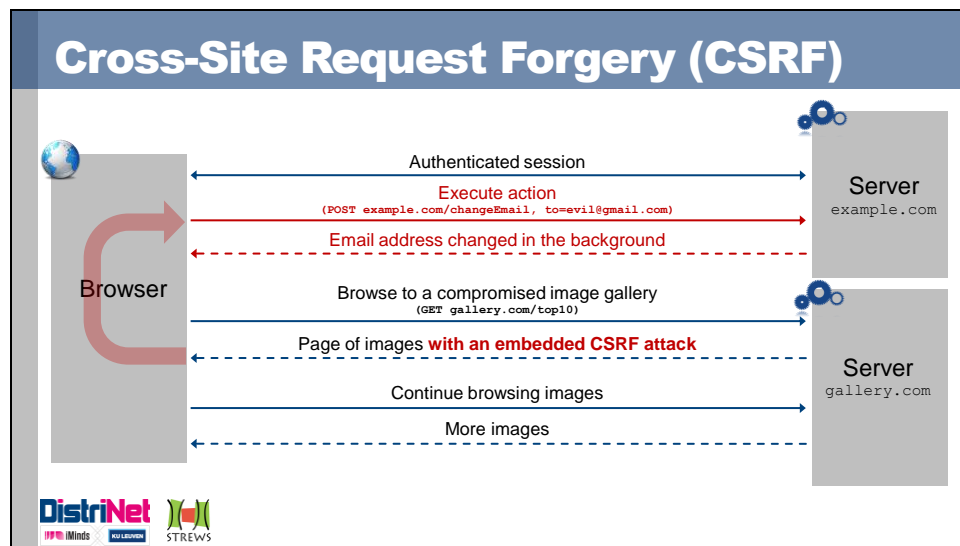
Cross-Site Request Forgery (CSRF)

Browser

Authenticated session

Execute action
(POST example.com/changeEmail, to=evil@gmail.com)

Email address changed in the background

Server
example.com

Browse to a compromised image gallery
(GET gallery.com/top10)

Page of images with an embedded CSRF attack

Continue browsing images

More images

Server
gallery.com

DistriNet
iMinds KU LEUVEN

STREWS